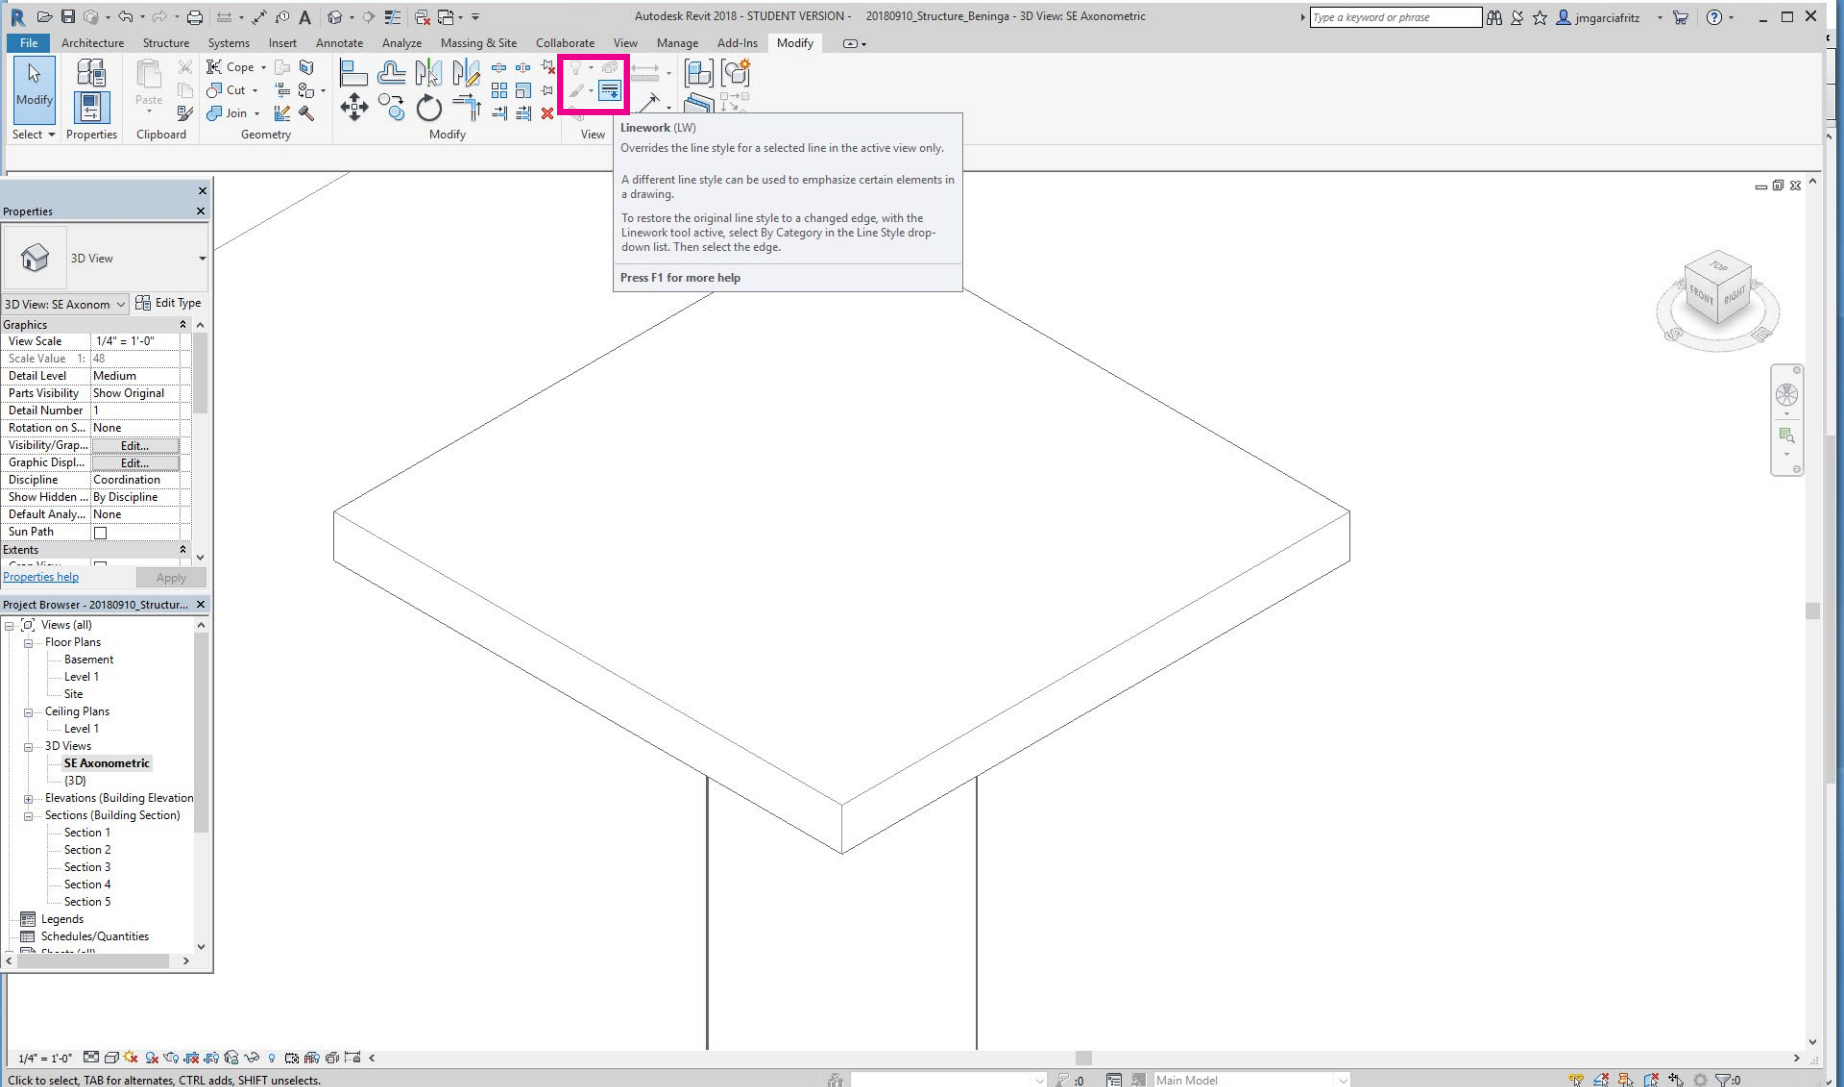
Autodesk Revit 2018 - STUDENT VERSION - 20180910_Structure_Beninga - 3D View: SE Axonometric

Type a keyword or phrase

jmgarciafritz

File Architecture Structure Systems Insert Annotate Analyze Massing & Site Collaborate View Manage Add-Ins Modify

Modify

Select

Properties

Paste

Clipboard

Cope

Cut

Join

Geometry

Modify

View

Linework (LW)

Overrides the line style for a selected line in the active view only.

A different line style can be used to emphasize certain elements in a drawing.

To restore the original line style to a changed edge, with the Linework tool active, select By Category in the Line Style drop-down list. Then select the edge.

Press F1 for more help

Properties

3D View

3D View: SE Axonom

Edit Type

| Graphics | |
|---|---|
| View Scale | 1/4" = 1'-0" |
| Scale Value 1: | 48 |
| Detail Level | Medium |
| Parts Visibility | Show Original |
| Detail Number | 1 |
| Rotation on S... | None |
| Visibility/Grap... | Edit... |
| Graphic Displ... | Edit... |
| Discipline | Coordination |
| Show Hidden ... | By Discipline |
| Default Analy... | None |
| Sun Path | |
| Extents | |

Properties help

Apply

Project Browser - 20180910_Structur...

Views (all)
Floor Plans
Basement
Level 1
Site
Ceiling Plans
Level 1
3D Views
SE Axonometric
{3D}
Elevations (Building Elevation
Sections (Building Section)
Section 1
Section 2
Section 3
Section 4
Section 5
Legends
Schedules/Quantities

TOP FRONT RIGHT

1/4" = 1'-0"

Click to select, TAB for alternates, CTRL adds, SHIFT unselects.

:0

Main Model

:0